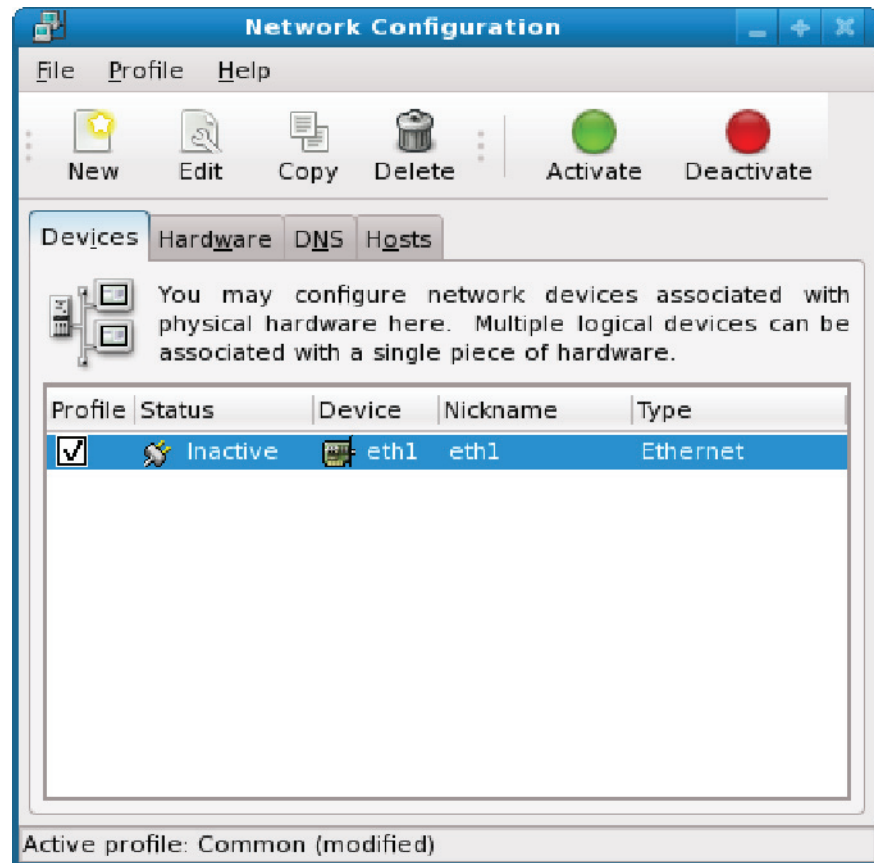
Network Configuration

File Profile Help

New Edit Copy Delete Activate Deactivate

Devices Hardware DNS Hosts

You may configure network devices associated with physical hardware here. Multiple logical devices can be associated with a single piece of hardware.

| Profile | Status | Device | Nickname | Type |
|---|---|---|---|---|
| ☑ | Inactive | eth1 | eth1 | Ethernet |

Active profile: Common (modified)